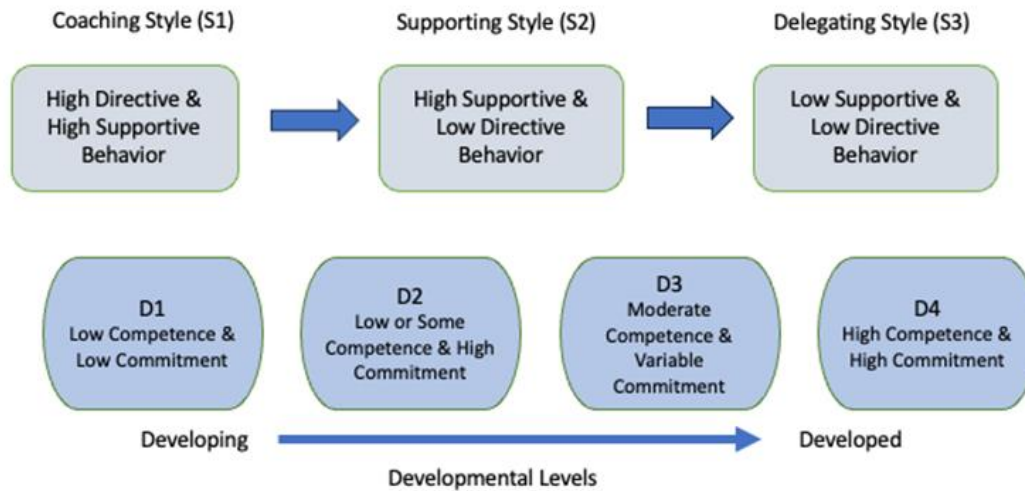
Coaching Style (S1)

High Directive & High Supportive Behavior

Supporting Style (S2)

High Supportive & Low Directive Behavior

Delegating Style (S3)

Low Supportive & Low Directive Behavior

D1
Low Competence & Low Commitment

D2
Low or Some Competence & High Commitment

D3
Moderate Competence & Variable Commitment

D4
High Competence & High Commitment

Developing

Developed

Developmental Levels